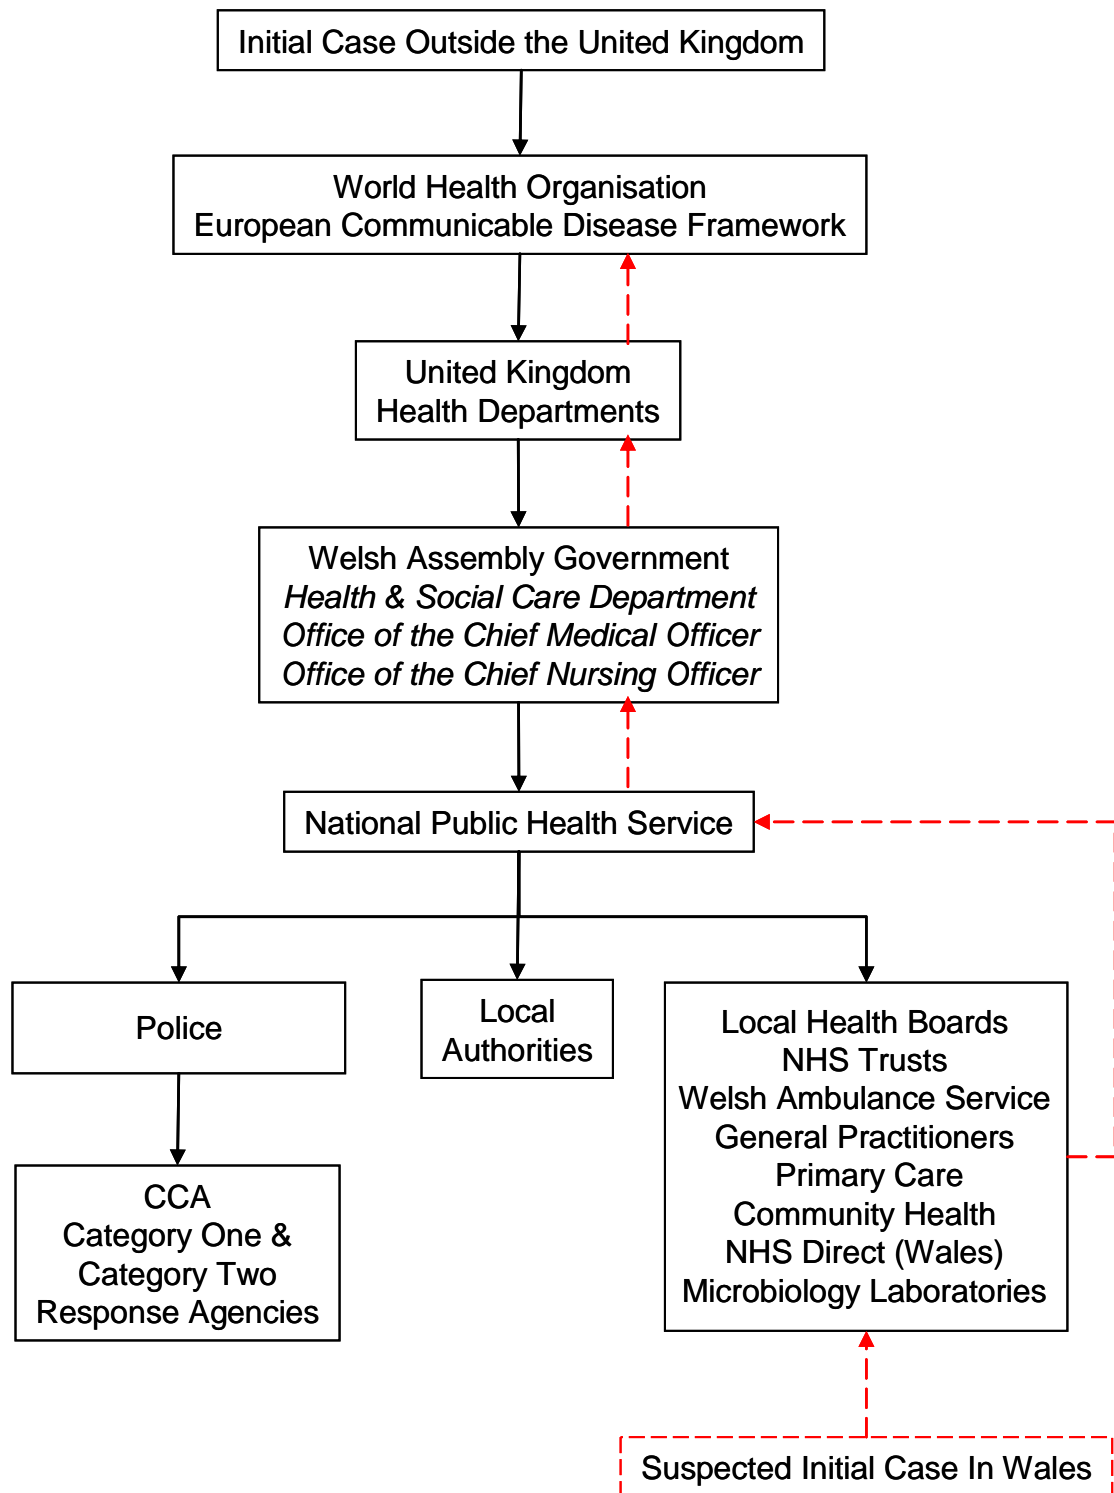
Initial Case Outside the United Kingdom

World Health Organisation
European Communicable Disease Framework

United Kingdom
Health Departments

Welsh Assembly Government
*Health & Social Care Department*
*Office of the Chief Medical Officer*
*Office of the Chief Nursing Officer*

National Public Health Service

Police

CCA
Category One &
Category Two
Response Agencies

Local
Authorities

Local Health Boards
NHS Trusts
Welsh Ambulance Service
General Practitioners
Primary Care
Community Health
NHS Direct (Wales)
Microbiology Laboratories

Suspected Initial Case In Wales